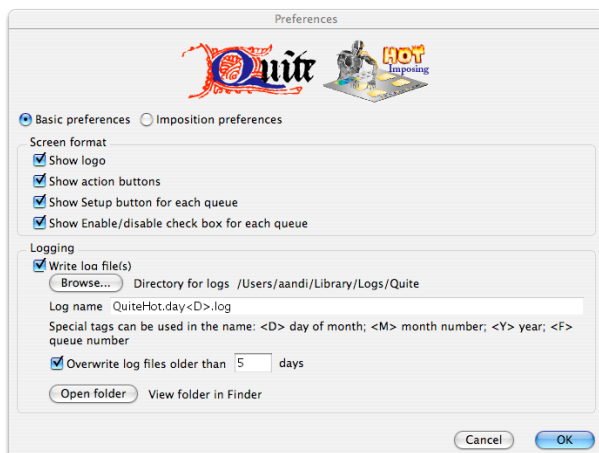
Preferences

Quite

HOT
Imposing

Basic preferences
Imposition preferences

Screen format
Show logo
Show action buttons
Show Setup button for each queue
Show Enable/disable check box for each queue

Logging
Write log file(s)
Browse...
Directory for logs /Users/aandi/Library/Logs/Quite
Log name QuiteHot.day<D>.log
Special tags can be used in the name: <D> day of month; <M> month number; <Y> year; <F> queue number
Overwrite log files older than 5 days
Open folder
View folder in Finder

Cancel
OK